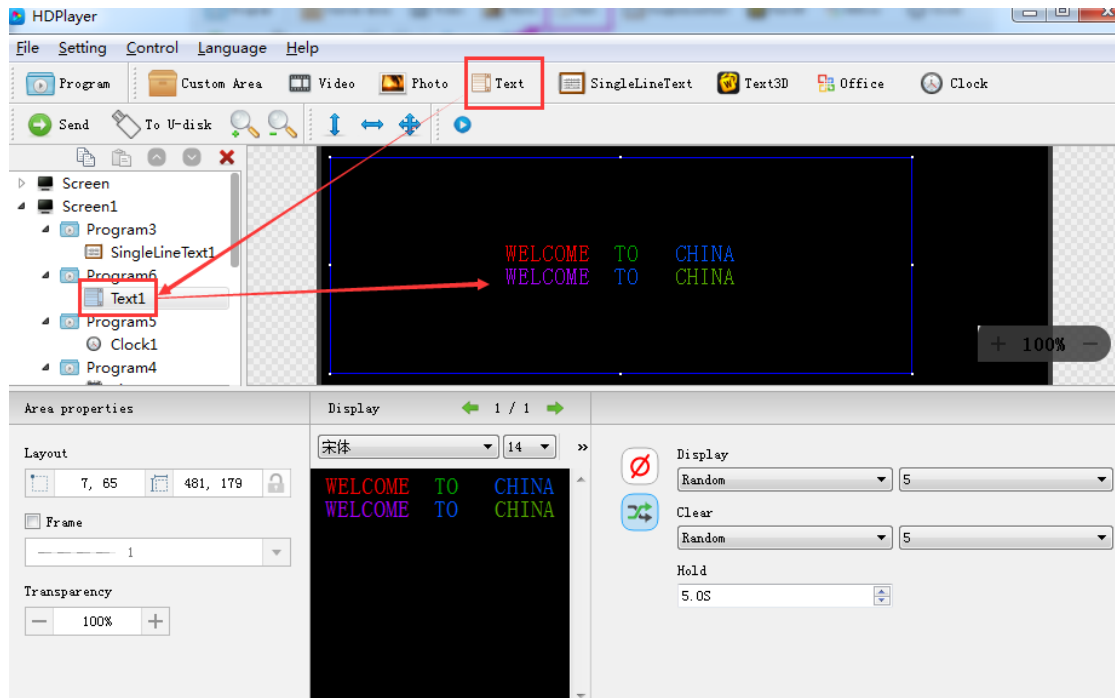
HDPlayer

File Setting Control Language Help

Program Custom Area Video Photo Text SingleLineText Text3D Office Clock

Send To U-disk

Screen
Screen1
Program3
SingleLineText1
Program6
Text1
Program5
Clock1
Program4

WELCOME TO CHINA
WELCOME TO CHINA

100%

Area properties

Layout
7, 65
481, 179

Frame
1

Transparency
100%

Display 1 / 1

宋体 14

WELCOME TO CHINA
WELCOME TO CHINA

Display
Random 5
Clear
Random 5
Hold
5.0S